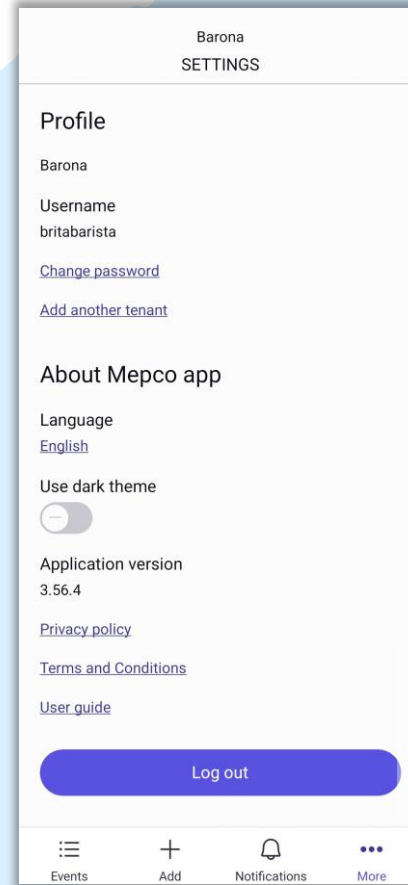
Barona
SETTINGS

Profile

Barona

Username
britabarista

Change password

Add another tenant

About Mepco app

Language
English

Use dark theme

Application version
3.56.4

Privacy policy

Terms and Conditions

User guide

Log out

Events
Add
Notifications
More